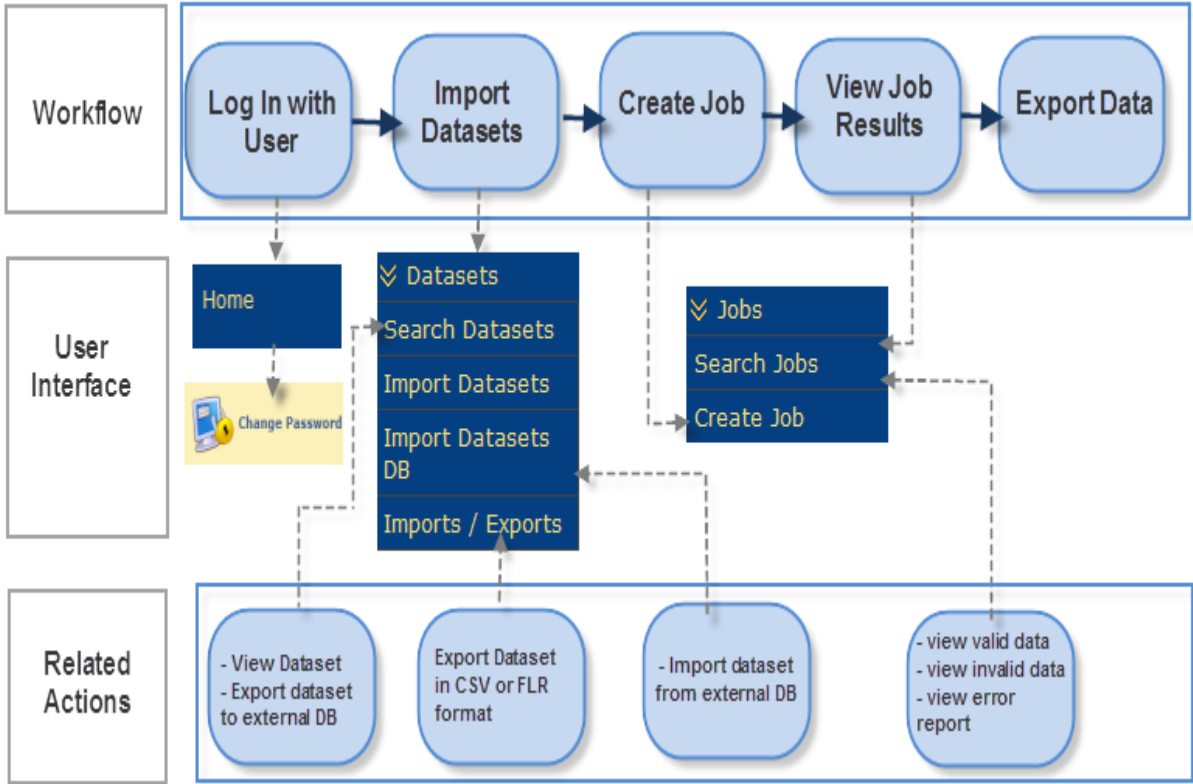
Workflow

Log In with User

Import Datasets

Create Job

View Job Results

Export Data

User Interface

Home

Change Password

Datasets
Search Datasets
Import Datasets
Import Datasets DB
Imports / Exports

Jobs
Search Jobs
Create Job

Related Actions

- View Dataset
- Export dataset to external DB

Export Dataset in CSV or FLR format

- Import dataset from external DB

- view valid data
- view invalid data
- view error report